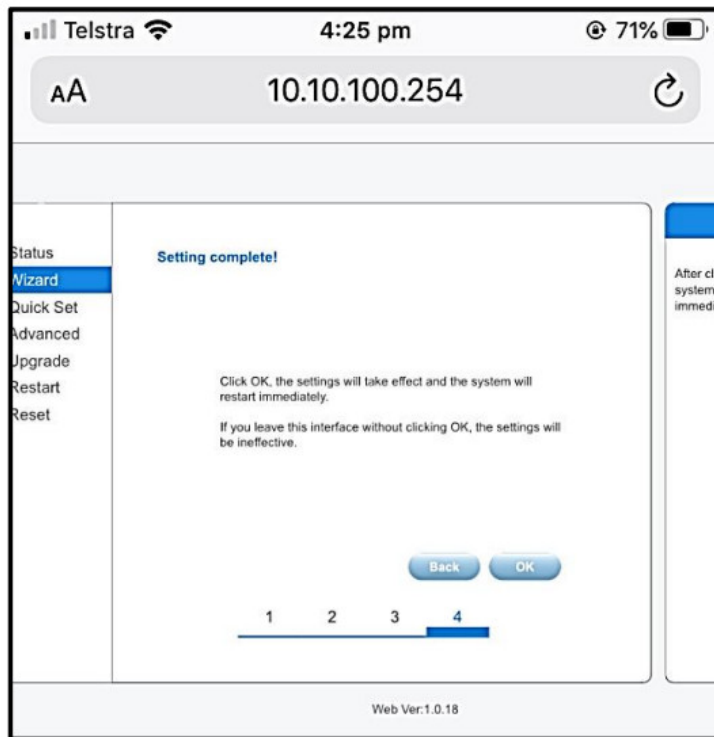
Telstra 4:25 pm 71%

AA 10.10.100.254

Status
Wizard
Quick Set
Advanced
Upgrade
Restart
Reset

Setting complete!

Click OK, the settings will take effect and the system will restart immediately.

If you leave this interface without clicking OK, the settings will be ineffective.

Back OK

1 2 3 4

After cl
system
immedi

Web Ver:1.0.18